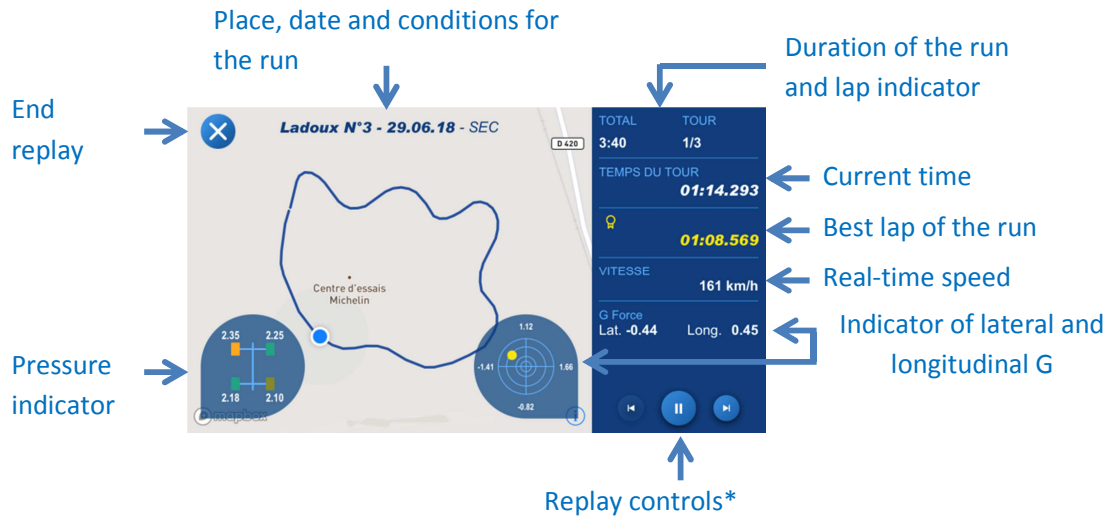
Place, date and conditions for the run

Duration of the run and lap indicator

End replay

Ladoux N°3 - 29.06.18 - SEC

D 420

TOTAL
3:40

TOUR
1/3

TEMPS DU TOUR
01:14.293

Current time

01:08.569

Best lap of the run

VITESSE
161 km/h

Real-time speed

Centre d'essais Michelin

G Force
Lat. -0.44 Long. 0.45

Indicator of lateral and longitudinal G

2.35 2.25
2.18 2.10

1.12
-1.41 1.66
-0.82

Pressure indicator

mapbox

Replay controls*